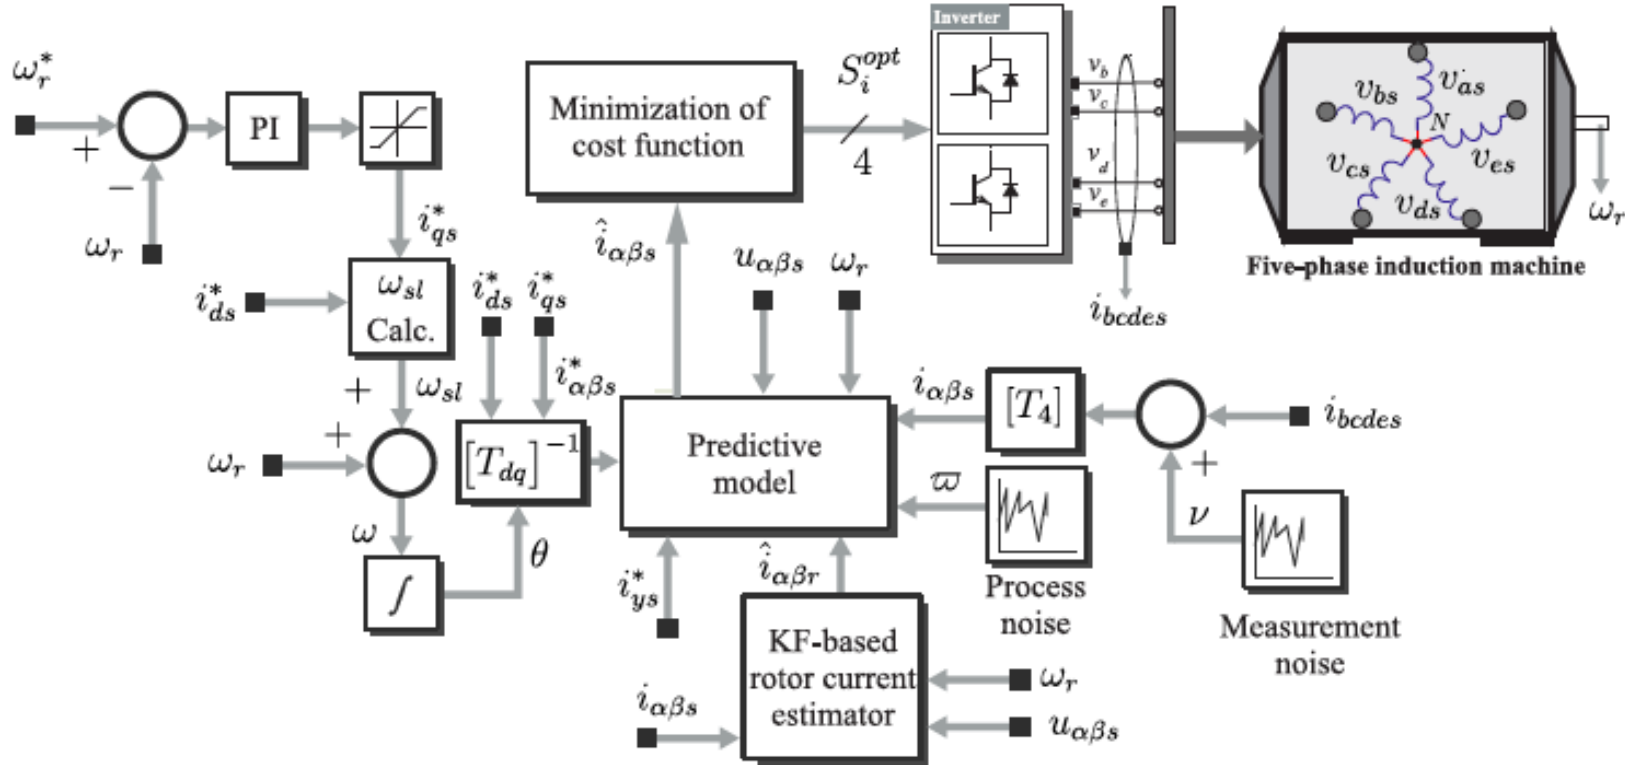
$\omega_r^*$
+
−
$\omega_r$
PI
$i_{qs}^*$
$i_{ds}^*$
$\omega_{sl}$ Calc.
+
$\omega_{sl}$
+
$\omega_r$
$\omega$
$\int$
$i_{ds}^*$ $i_{qs}^*$
$i_{\alpha\beta s}^*$
$[T_{dq}]^{-1}$
$\theta$
Minimization of cost function
$S_i^{opt}$
4
$\hat{i}_{\alpha\beta s}$
$u_{\alpha\beta s}$ $\omega_r$
Predictive model
$i_{ys}^*$
$\hat{i}_{\alpha\beta r}$
KF-based rotor current estimator
$i_{\alpha\beta s}$
$\omega_r$
$u_{\alpha\beta s}$
Inverter
$v_b$
$v_c$
$v_d$
$v_e$
$i_{bcdes}$
$v_{bs}$ $v_{as}$
N
$v_{cs}$ $v_{es}$
$v_{ds}$
$\omega_r$
Five-phase induction machine
$i_{\alpha\beta s}$
$[T_4]$
$i_{bcdes}$
+
$\varpi$
$\nu$
Process noise
Measurement noise